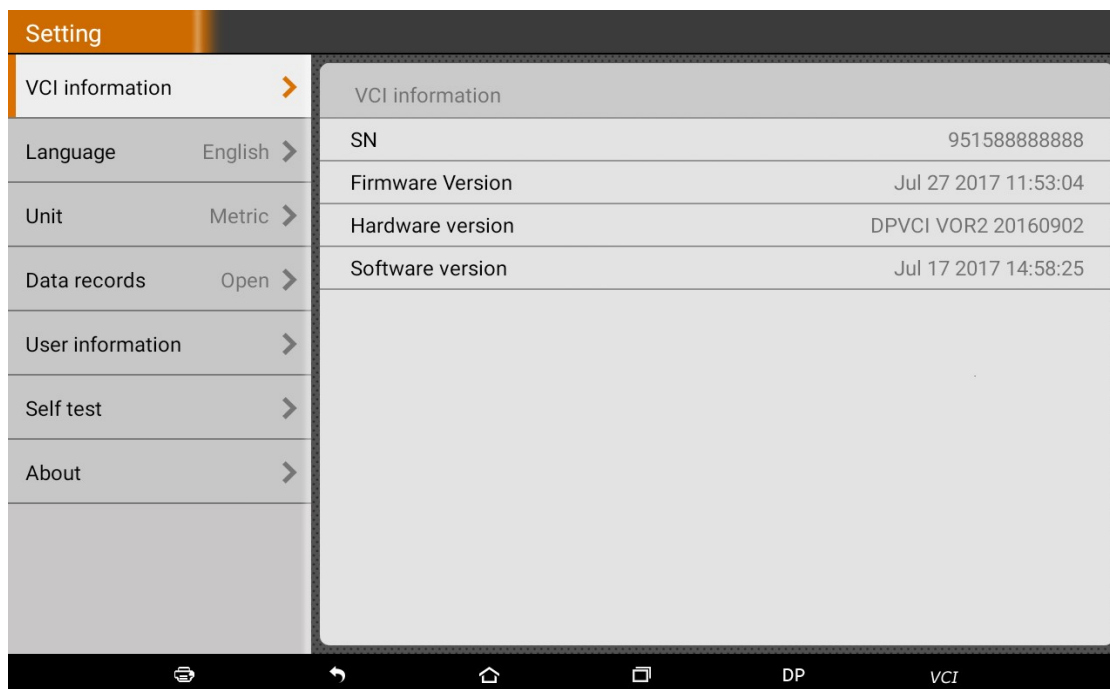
Setting

VCI information
Language English
Unit Metric
Data records Open
User information
Self test
About

VCI information

| SN | 951588888888 |
|---|---|
| Firmware Version | Jul 27 2017 11:53:04 |
| Hardware version | DPVCI VOR2 20160902 |
| Software version | Jul 17 2017 14:58:25 |

DP VCI